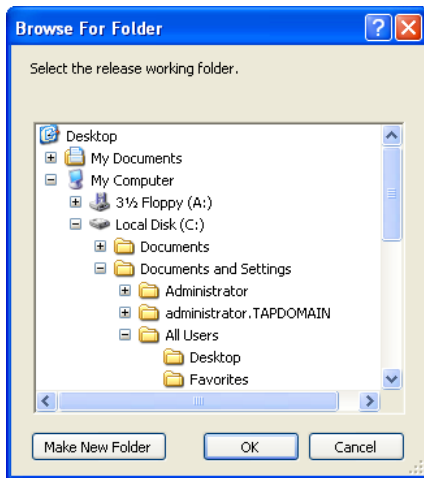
Browse For Folder

Select the release working folder.

Desktop
My Documents
My Computer
3½ Floppy (A:)
Local Disk (C:)
Documents
Documents and Settings
Administrator
administrator.TAPDOMAIN
All Users
Desktop
Favorites

Make New Folder
OK
Cancel